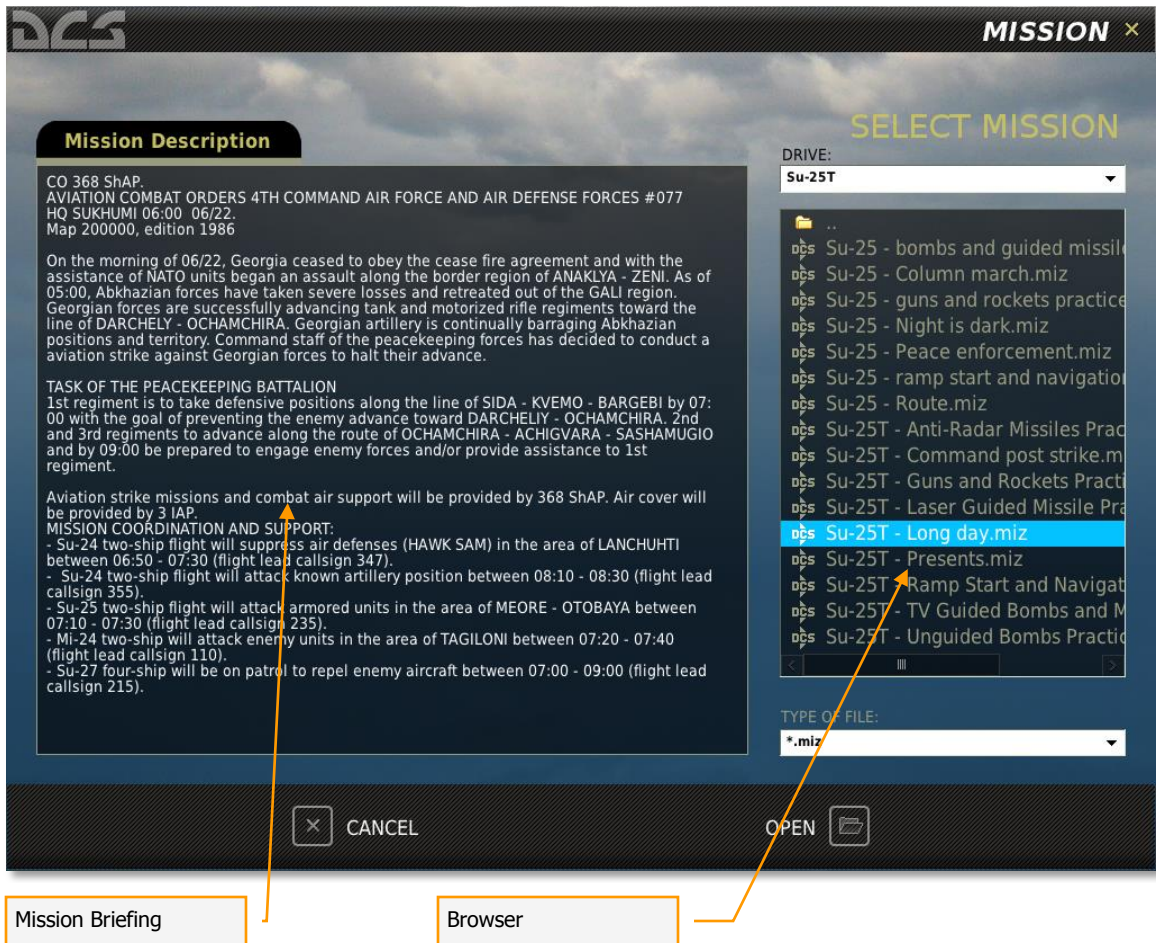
DCS

MISSION ×

Mission Description

CO 368 ShAP.
AVIATION COMBAT ORDERS 4TH COMMAND AIR FORCE AND AIR DEFENSE FORCES #077
HQ SUKHUMI 06:00 06/22.
Map 200000, edition 1986

On the morning of 06/22, Georgia ceased to obey the cease fire agreement and with the assistance of NATO units began an assault along the border region of ANAKLYA - ZENI. As of 05:00, Abkhazian forces have taken severe losses and retreated out of the GALI region. Georgian forces are successfully advancing tank and motorized rifle regiments toward the line of DARCHELY - OCHAMCHIRA. Georgian artillery is continually barraging Abkhazian positions and territory. Command staff of the peacekeeping forces has decided to conduct a aviation strike against Georgian forces to halt their advance.

TASK OF THE PEACEKEEPING BATTALION
1st regiment is to take defensive positions along the line of SIDA - KVEMO - BARGEBI by 07:00 with the goal of preventing the enemy advance toward DARCHELIY - OCHAMCHIRA. 2nd and 3rd regiments to advance along the route of OCHAMCHIRA - ACHIGVARA - SASHAMUGIO and by 09:00 be prepared to engage enemy forces and/or provide assistance to 1st regiment.

Aviation strike missions and combat air support will be provided by 368 ShAP. Air cover will be provided by 3 IAP.
MISSION COORDINATION AND SUPPORT:
- Su-24 two-ship flight will suppress air defenses (HAWK SAM) in the area of LANCHUHTI between 06:50 - 07:30 (flight lead callsign 347).
- Su-24 two-ship flight will attack known artillery position between 08:10 - 08:30 (flight lead callsign 355).
- Su-25 two-ship flight will attack armored units in the area of MEORE - OTOBAYA between 07:10 - 07:30 (flight lead callsign 235).
- Mi-24 two-ship will attack enemy units in the area of TAGILONI between 07:20 - 07:40 (flight lead callsign 110).
- Su-27 four-ship will be on patrol to repel enemy aircraft between 07:00 - 09:00 (flight lead callsign 215).

SELECT MISSION

DRIVE:
Su-25T

..
Su-25 - bombs and guided missile
Su-25 - Column march.miz
Su-25 - guns and rockets practice
Su-25 - Night is dark.miz
Su-25 - Peace enforcement.miz
Su-25 - ramp start and navigation
Su-25 - Route.miz
Su-25T - Anti-Radar Missiles Prac
Su-25T - Command post strike.m
Su-25T - Guns and Rockets Practi
Su-25T - Laser Guided Missile Pra
Su-25T - Long day.miz
Su-25T - Presents.miz
Su-25T - Ramp Start and Navigat
Su-25T - TV Guided Bombs and M
Su-25T - Unguided Bombs Practic

TYPE OF FILE:
*.miz

CANCEL

OPEN

Mission Briefing

Browser